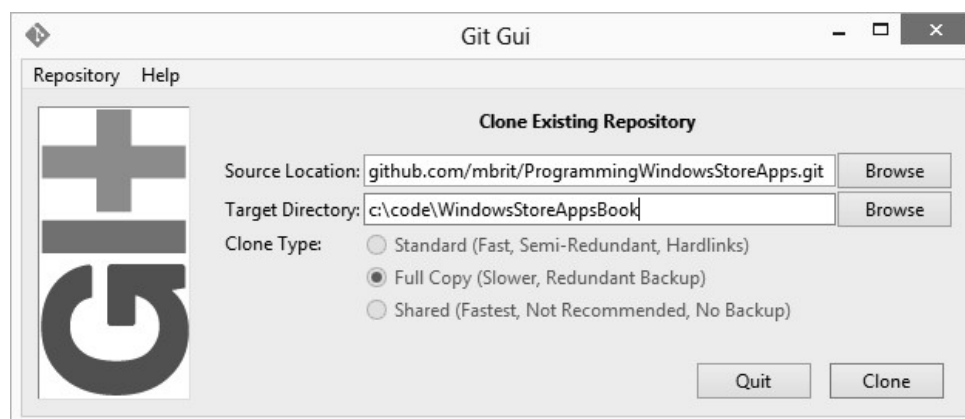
Git Gui

Repository Help

Clone Existing Repository

Source Location: github.com/mbrit/ProgrammingWindowsStoreApps.git Browse

Target Directory: c:\code\WindowsStoreAppsBook Browse

Clone Type:

Standard (Fast, Semi-Redundant, Hardlinks)

Full Copy (Slower, Redundant Backup)

Shared (Fastest, Not Recommended, No Backup)

Quit Clone